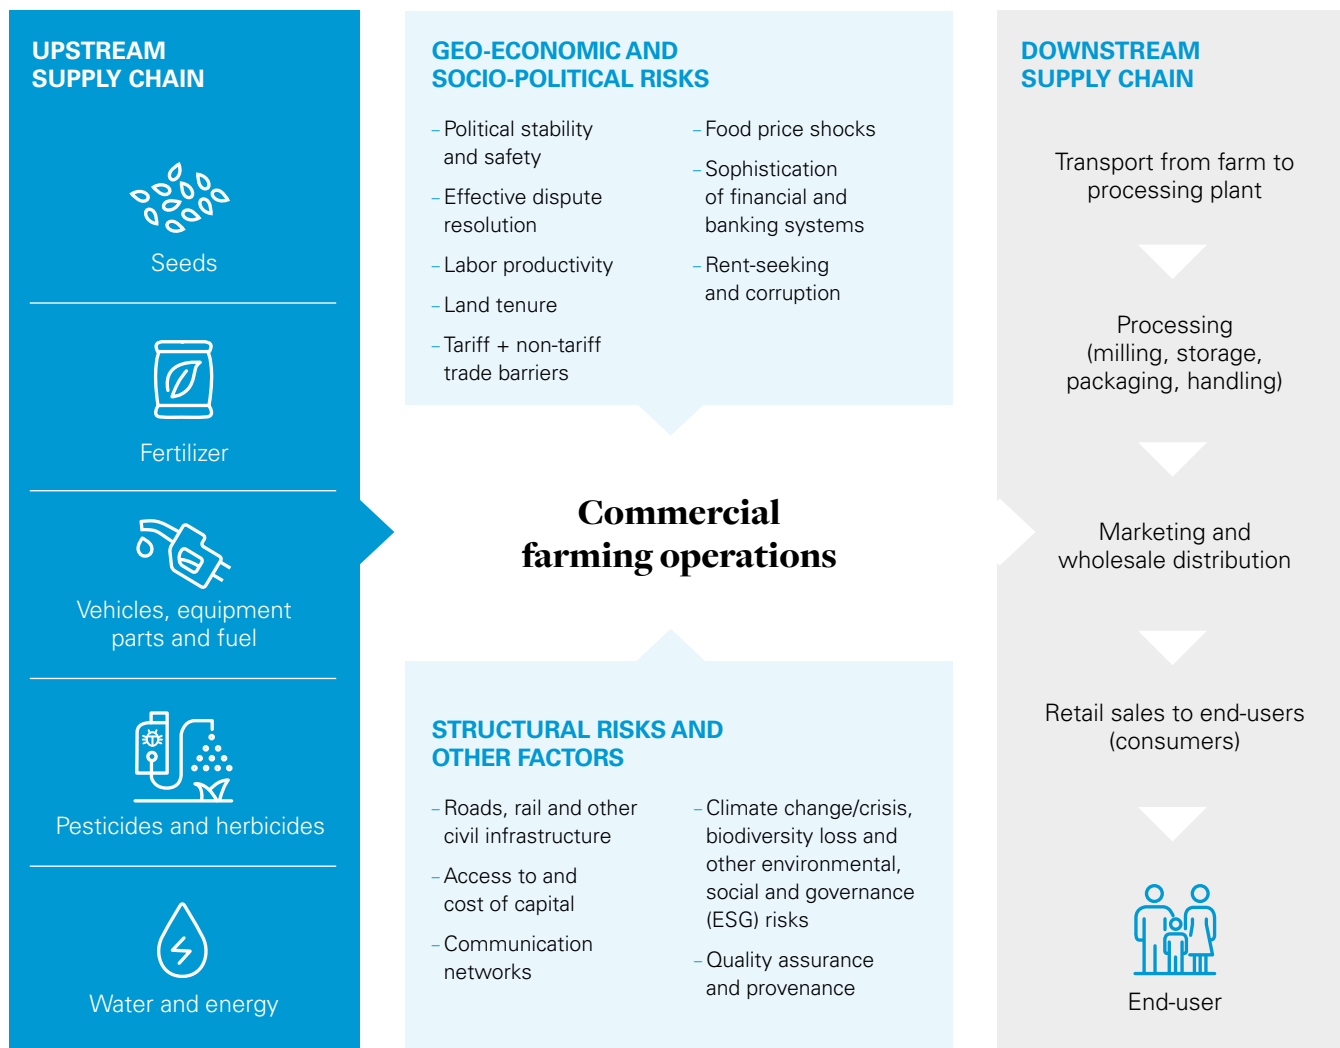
UPSTREAM SUPPLY CHAIN

Seeds

Fertilizer

Vehicles, equipment parts and fuel

Pesticides and herbicides

Water and energy

GEO-ECONOMIC AND SOCIO-POLITICAL RISKS

– Political stability and safety
– Effective dispute resolution
– Labor productivity
– Land tenure
– Tariff + non-tariff trade barriers

– Food price shocks
– Sophistication of financial and banking systems
– Rent-seeking and corruption

Commercial farming operations

STRUCTURAL RISKS AND OTHER FACTORS

– Roads, rail and other civil infrastructure
– Access to and cost of capital
– Communication networks

– Climate change/crisis, biodiversity loss and other environmental, social and governance (ESG) risks
– Quality assurance and provenance

DOWNSTREAM SUPPLY CHAIN

Transport from farm to processing plant

Processing (milling, storage, packaging, handling)

Marketing and wholesale distribution

Retail sales to end-users (consumers)

End-user